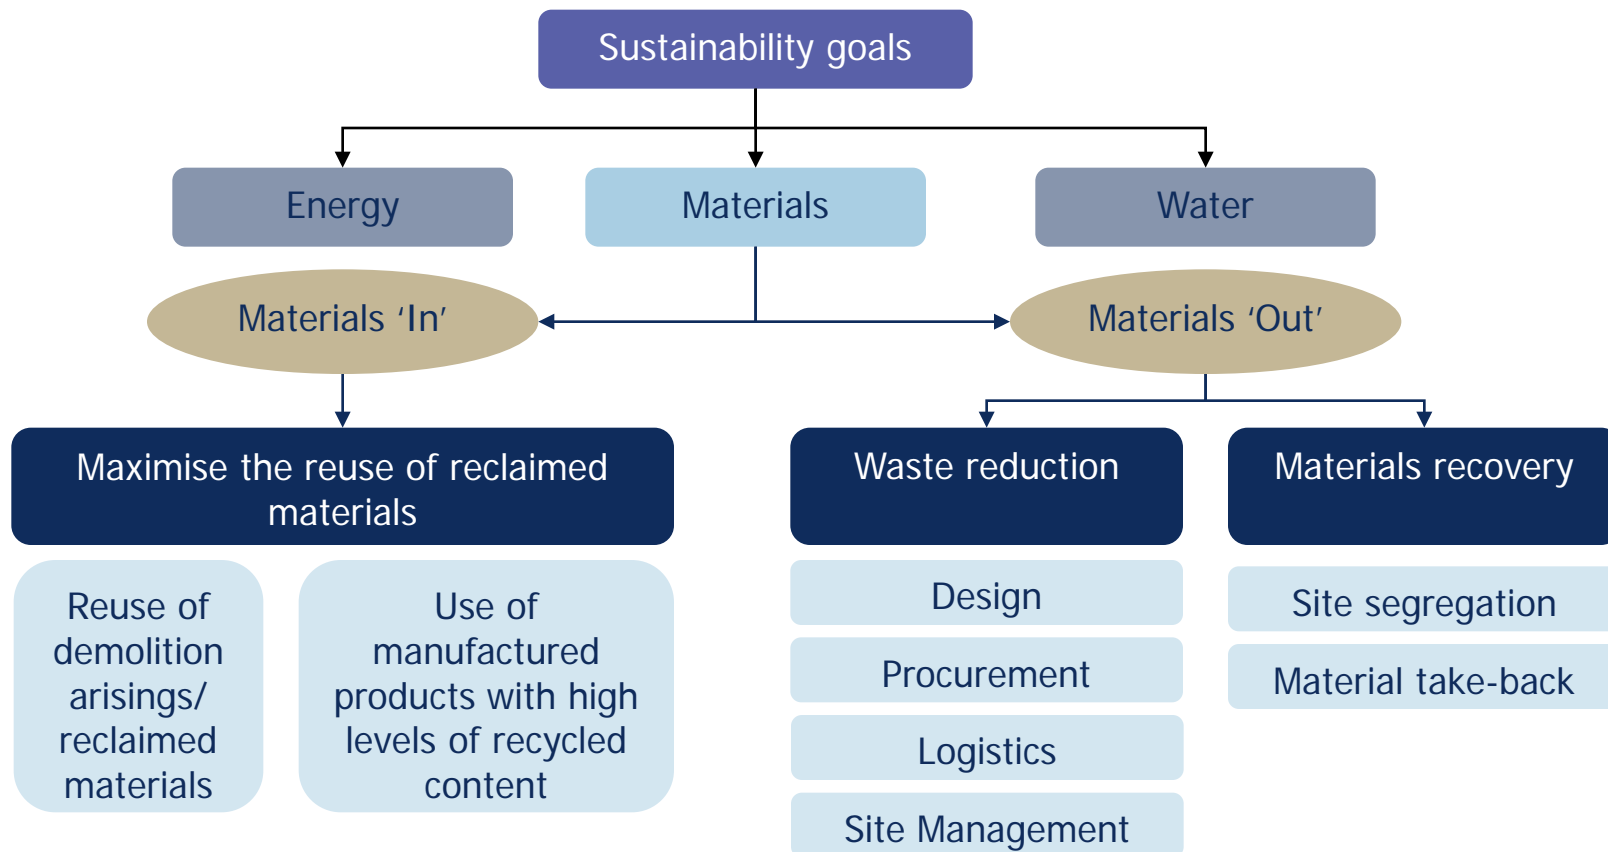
Sustainability goals

Energy

Materials

Water

Materials ‘In’

Materials ‘Out’

Maximise the reuse of reclaimed materials

Reuse of demolition arisings/ reclaimed materials

Use of manufactured products with high levels of recycled content

Waste reduction

Design

Procurement

Logistics

Site Management

Materials recovery

Site segregation

Material take-back